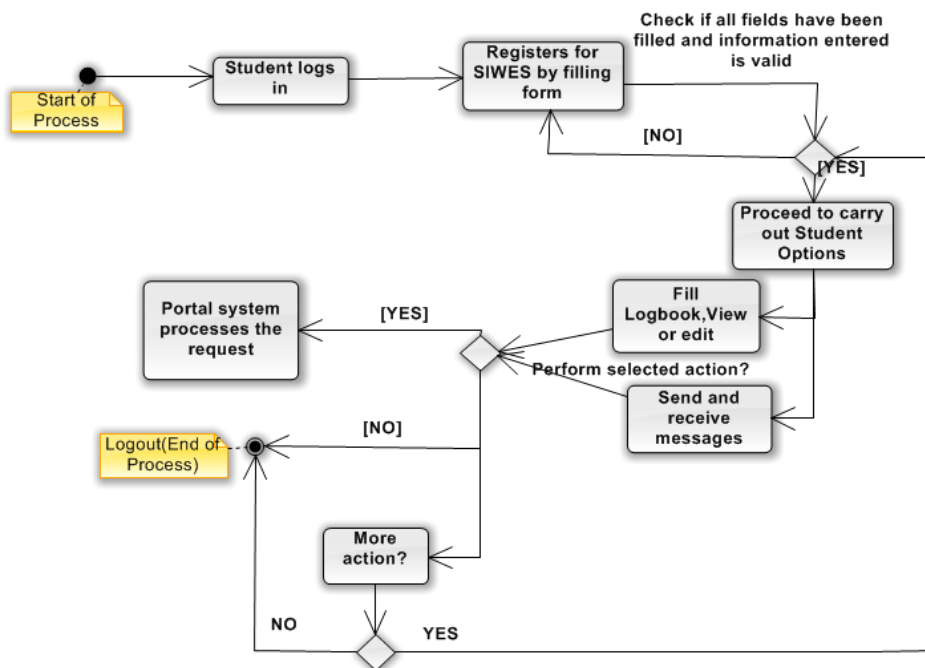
Start of Process

Student logs in

Registers for SIWES by filling form

Check if all fields have been filled and information entered is valid

[NO]

[YES]

Proceed to carry out Student Options

Fill Logbook,View or edit

Send and receive messages

Perform selected action?

[YES]

Portal system processes the request

[NO]

Logout(End of Process)

More action?

NO

YES